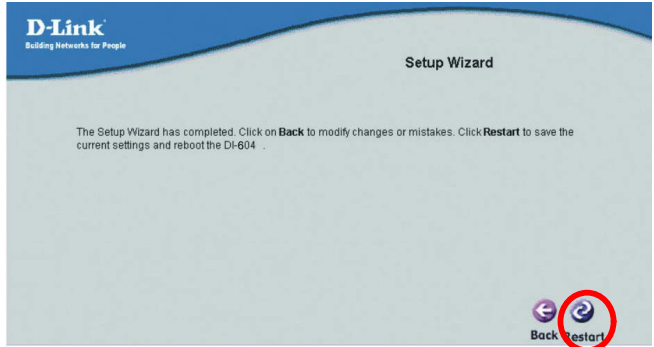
D-Link
Building Networks for People

Setup Wizard

The Setup Wizard has completed. Click on Back to modify changes or mistakes. Click Restart to save the current settings and reboot the DI-604 .

Back Restart